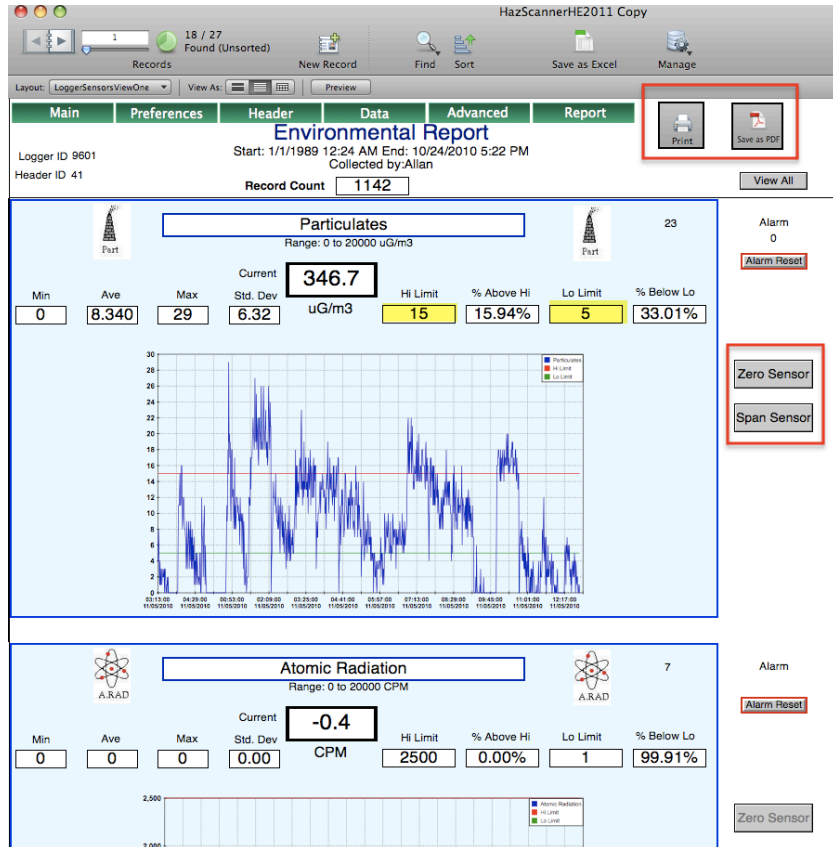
HazScannerHE2011 Copy

1
18 / 27
Found (Unsorted)
Records
New Record
Find
Sort
Save as Excel
Manage

Layout: LoggerSensorsViewOne
View As:
Preview

Main
Preferences
Header
Data
Advanced
Report

Environmental Report
Start: 1/1/1989 12:24 AM End: 10/24/2010 5:22 PM
Collected by:Allan

Logger ID 9601
Header ID 41
Record Count 1142

Print
Save as PDF
View All

Part
Particulates
Range: 0 to 20000 uG/m3
Part
23
Alarm
0
Alarm Reset

Current
346.7
uG/m3

| Min | Ave | Max | Std. Dev | Hi Limit | % Above Hi | Lo Limit | % Below Lo |
|---|---|---|---|---|---|---|---|
| 0 | 8.340 | 29 | 6.32 | 15 | 15.94% | 5 | 33.01% |

Particulates
Hi Limit
Lo Limit

30 28 26 24 22 20 18 16 14 12 10 8 6 4 2 0

03:13:00 11/05/2010
04:29:00 11/05/2010
00:53:00 11/05/2010
02:09:00 11/05/2010
03:25:00 11/05/2010
04:41:00 11/05/2010
05:57:00 11/05/2010
07:13:00 11/05/2010
08:45:00 11/05/2010
09:45:00 11/05/2010
11:01:00 11/05/2010
12:17:00 11/05/2010

Zero Sensor
Span Sensor

A.RAD
Atomic Radiation
Range: 0 to 20000 CPM
A.RAD
7
Alarm
Alarm Reset

Current
-0.4
CPM

| Min | Ave | Max | Std. Dev | Hi Limit | % Above Hi | Lo Limit | % Below Lo |
|---|---|---|---|---|---|---|---|
| 0 | 0 | 0 | 0.00 | 2500 | 0.00% | 1 | 99.91% |

2,500
2,000

Atomic Radiation
Hi Limit
Lo Limit

Zero Sensor